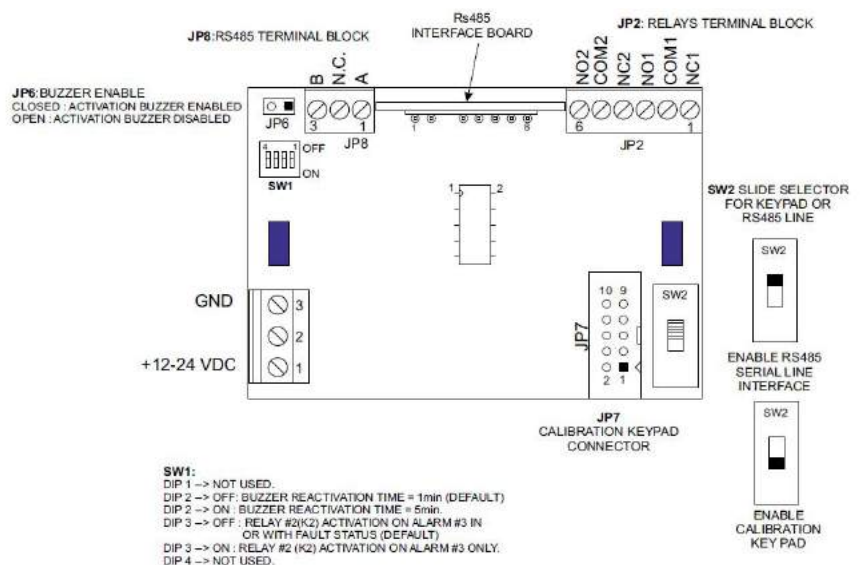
JP8:RS485 TERMINAL BLOCK

Rs485
INTERFACE BOARD

JP2: RELAYS TERMINAL BLOCK

JP6:BUZZER ENABLE
CLOSED : ACTIVATION BUZZER ENABLED
OPEN : ACTIVATION BUZZER DISABLED

B N.C. A

NO2 COM2 NC2 NO1 COM1 NC1

JP6 3 1 JP8

1 8

6 1

JP2

4 1 OFF
ON
SW1

1 2

SW2 SLIDE SELECTOR FOR KEYPAD OR RS485 LINE

SW2

GND

3
2
1

+12-24 VDC

10 9
JP7
2 1

SW2

ENABLE RS485 SERIAL LINE INTERFACE

SW2

JP7
CALIBRATION KEYPAD CONNECTOR

SW1:
DIP 1 --> NOT USED.
DIP 2 --> OFF: BUZZER REACTIVATION TIME = 1min (DEFAULT)
DIP 2 --> ON : BUZZER REACTIVATION TIME = 5min.
DIP 3 --> OFF : RELAY #2(K2) ACTIVATION ON ALARM #3 IN OR WITH FAULT STATUS (DEFAULT)
DIP 3 --> ON : RELAY #2 (K2) ACTIVATION ON ALARM #3 ONLY.
DIP 4 --> NOT USED.

ENABLE CALIBRATION KEY PAD